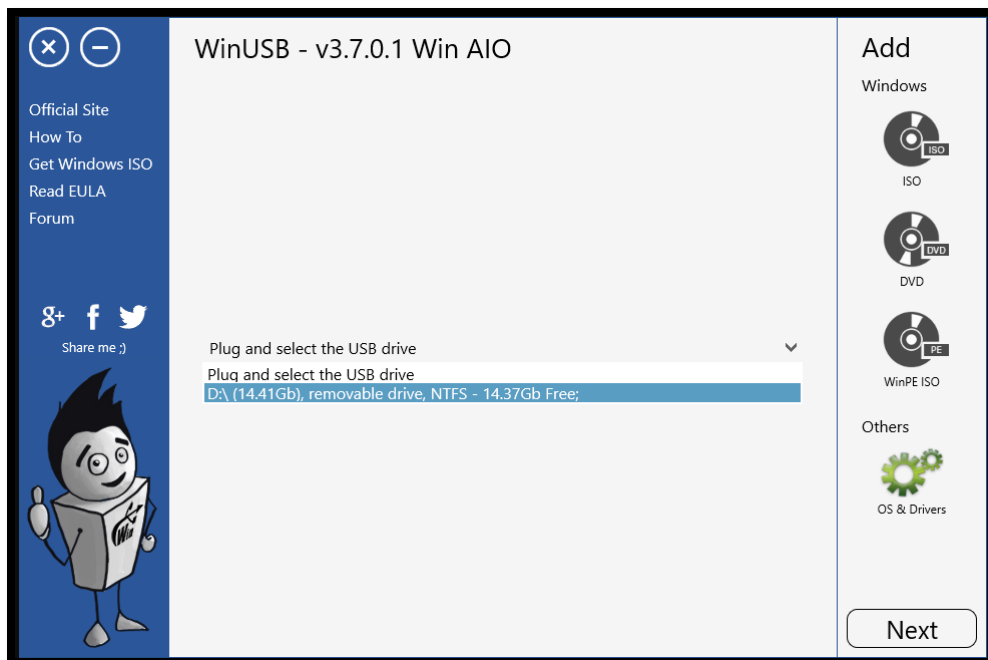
Official Site
How To
Get Windows ISO
Read EULA
Forum

Share me ;)

Win

WinUSB - v3.7.0.1 Win AIO

Plug and select the USB drive

Plug and select the USB drive
D:\ (14.41Gb), removable drive, NTFS - 14.37Gb Free;

Add

Windows

ISO
ISO

DVD
DVD

PE
WinPE ISO

Others

OS & Drivers

Next